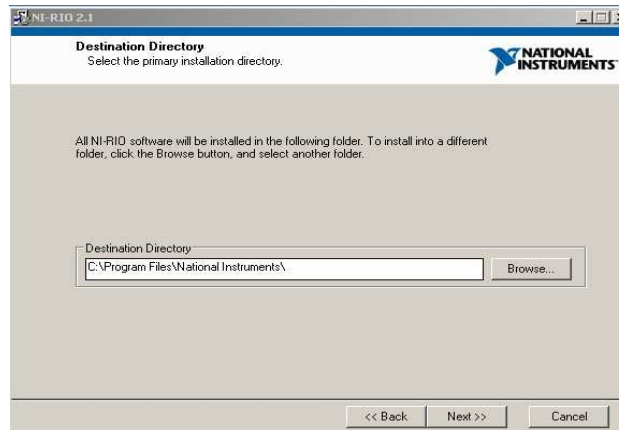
NI-RIO 2.1

Destination Directory
Select the primary installation directory.

NATIONAL INSTRUMENTS

All NI-RIO software will be installed in the following folder. To install into a different folder, click the Browse button, and select another folder.

Destination Directory
C:\Program Files\National Instruments\
Browse...

<< Back
Next >>
Cancel